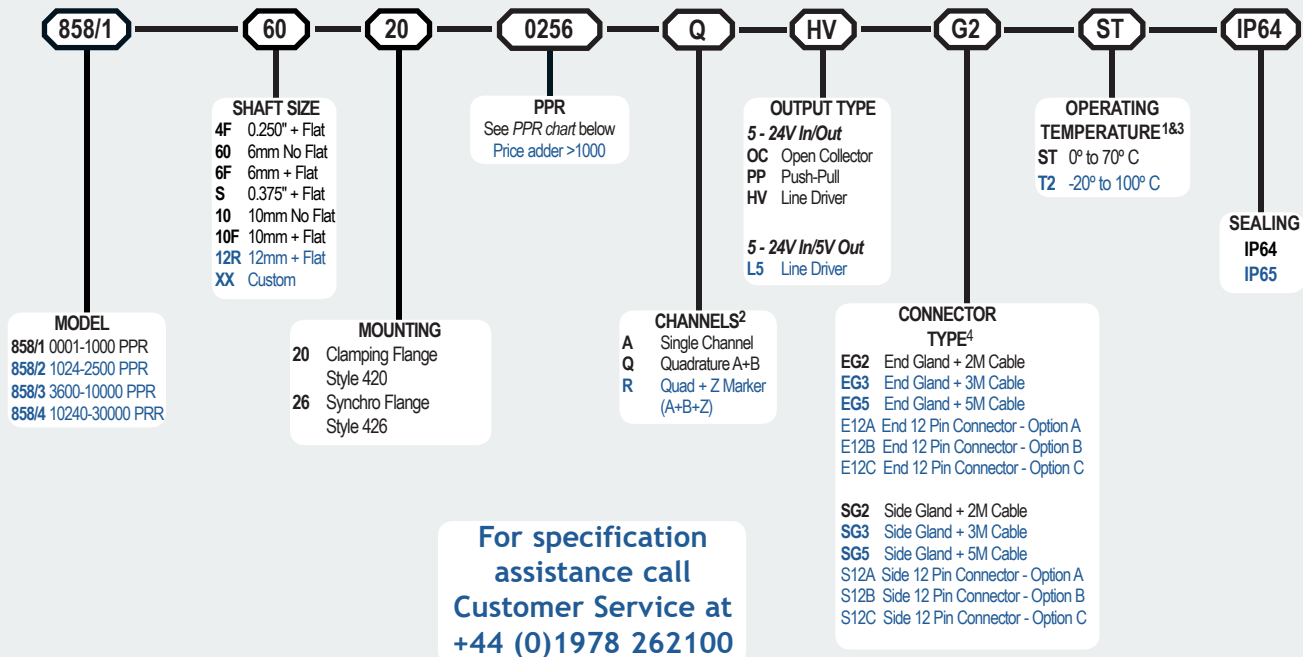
858/1 60 20 0256 Q HV G2 ST IP64

SHAFT SIZE
4F 0.250" + Flat
60 6mm No Flat
6F 6mm + Flat
S 0.375" + Flat
10 10mm No Flat
10F 10mm + Flat
12R 12mm + Flat
XX Custom

PPR
See PPR chart below
Price adder >1000

OUTPUT TYPE
5 - 24V In/Out
OC Open Collector
PP Push-Pull
HV Line Driver

5 - 24V In/5V Out
L5 Line Driver

OPERATING TEMPERATURE$^{1\&3}$
ST 0º to 70º C
T2 -20º to 100º C

SEALING
IP64
IP65

MODEL
858/1 0001-1000 PPR
858/2 1024-2500 PPR
858/3 3600-10000 PPR
858/4 10240-30000 PRR

MOUNTING
20 Clamping Flange Style 420
26 Synchro Flange Style 426

CHANNELS$^2$
A Single Channel
Q Quadrature A+B
R Quad + Z Marker (A+B+Z)

CONNECTOR TYPE$^4$
EG2 End Gland + 2M Cable
EG3 End Gland + 3M Cable
EG5 End Gland + 5M Cable
E12A End 12 Pin Connector - Option A
E12B End 12 Pin Connector - Option B
E12C End 12 Pin Connector - Option C

SG2 Side Gland + 2M Cable
SG3 Side Gland + 3M Cable
SG5 Side Gland + 5M Cable
S12A Side 12 Pin Connector - Option A
S12B Side 12 Pin Connector - Option B
S12C Side 12 Pin Connector - Option C

For specification assistance call Customer Service at +44 (0)1978 262100